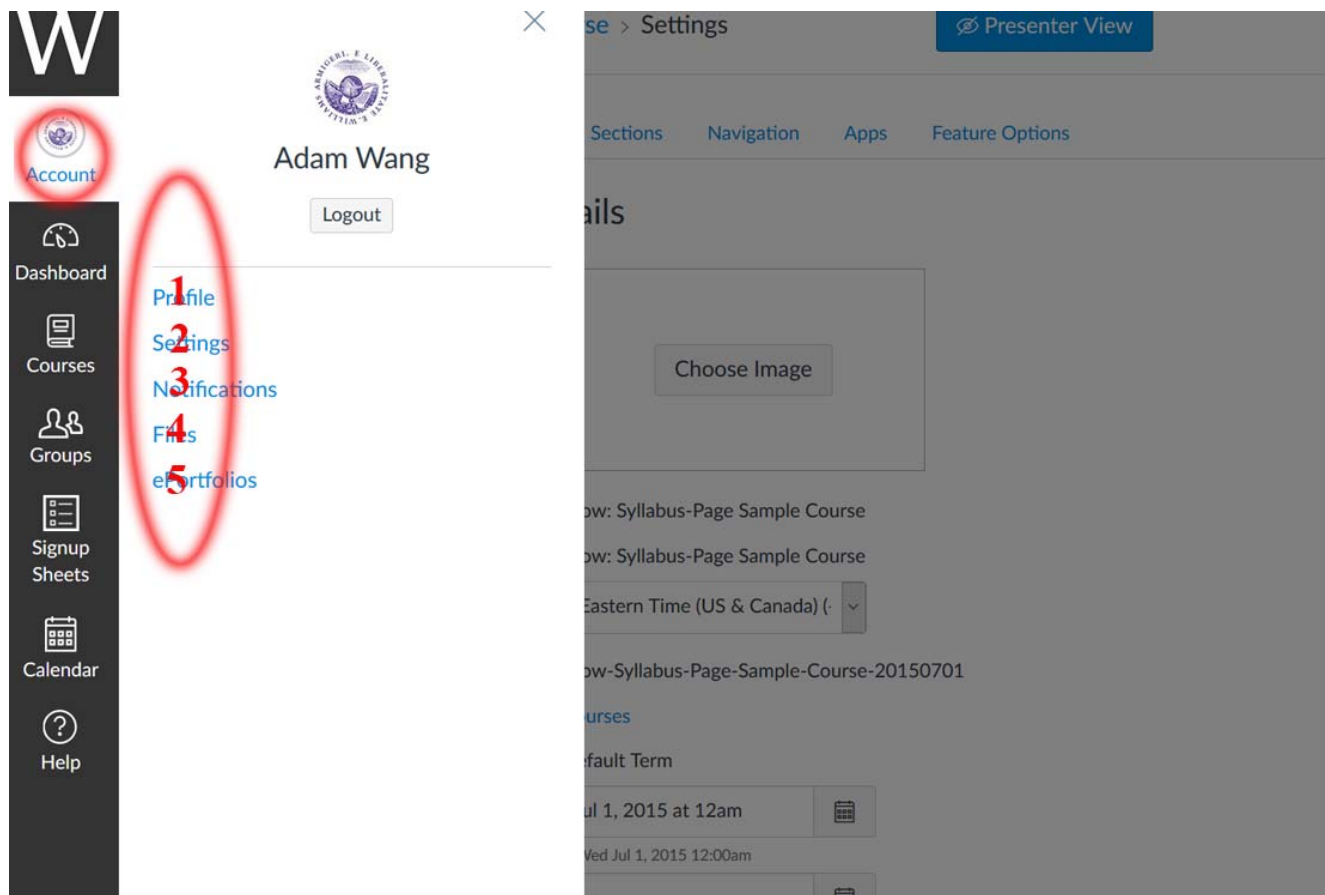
W

Account

Dashboard

Courses

Groups

Signup Sheets

Calendar

Help

ARMIGERI E LIBERALITATE E. WILLIAMS

Adam Wang

Logout

1 Profile
2 Settings
3 Notifications
4 Files
5 ePortfolios

se > Settings

Presenter View

Sections Navigation Apps Feature Options

ails

Choose Image

ow: Syllabus-Page Sample Course

ow: Syllabus-Page Sample Course

Eastern Time (US & Canada) (

ow-Syllabus-Page-Sample-Course-20150701

urses

efault Term

ul 1, 2015 at 12am

Ved Jul 1, 2015 12:00am